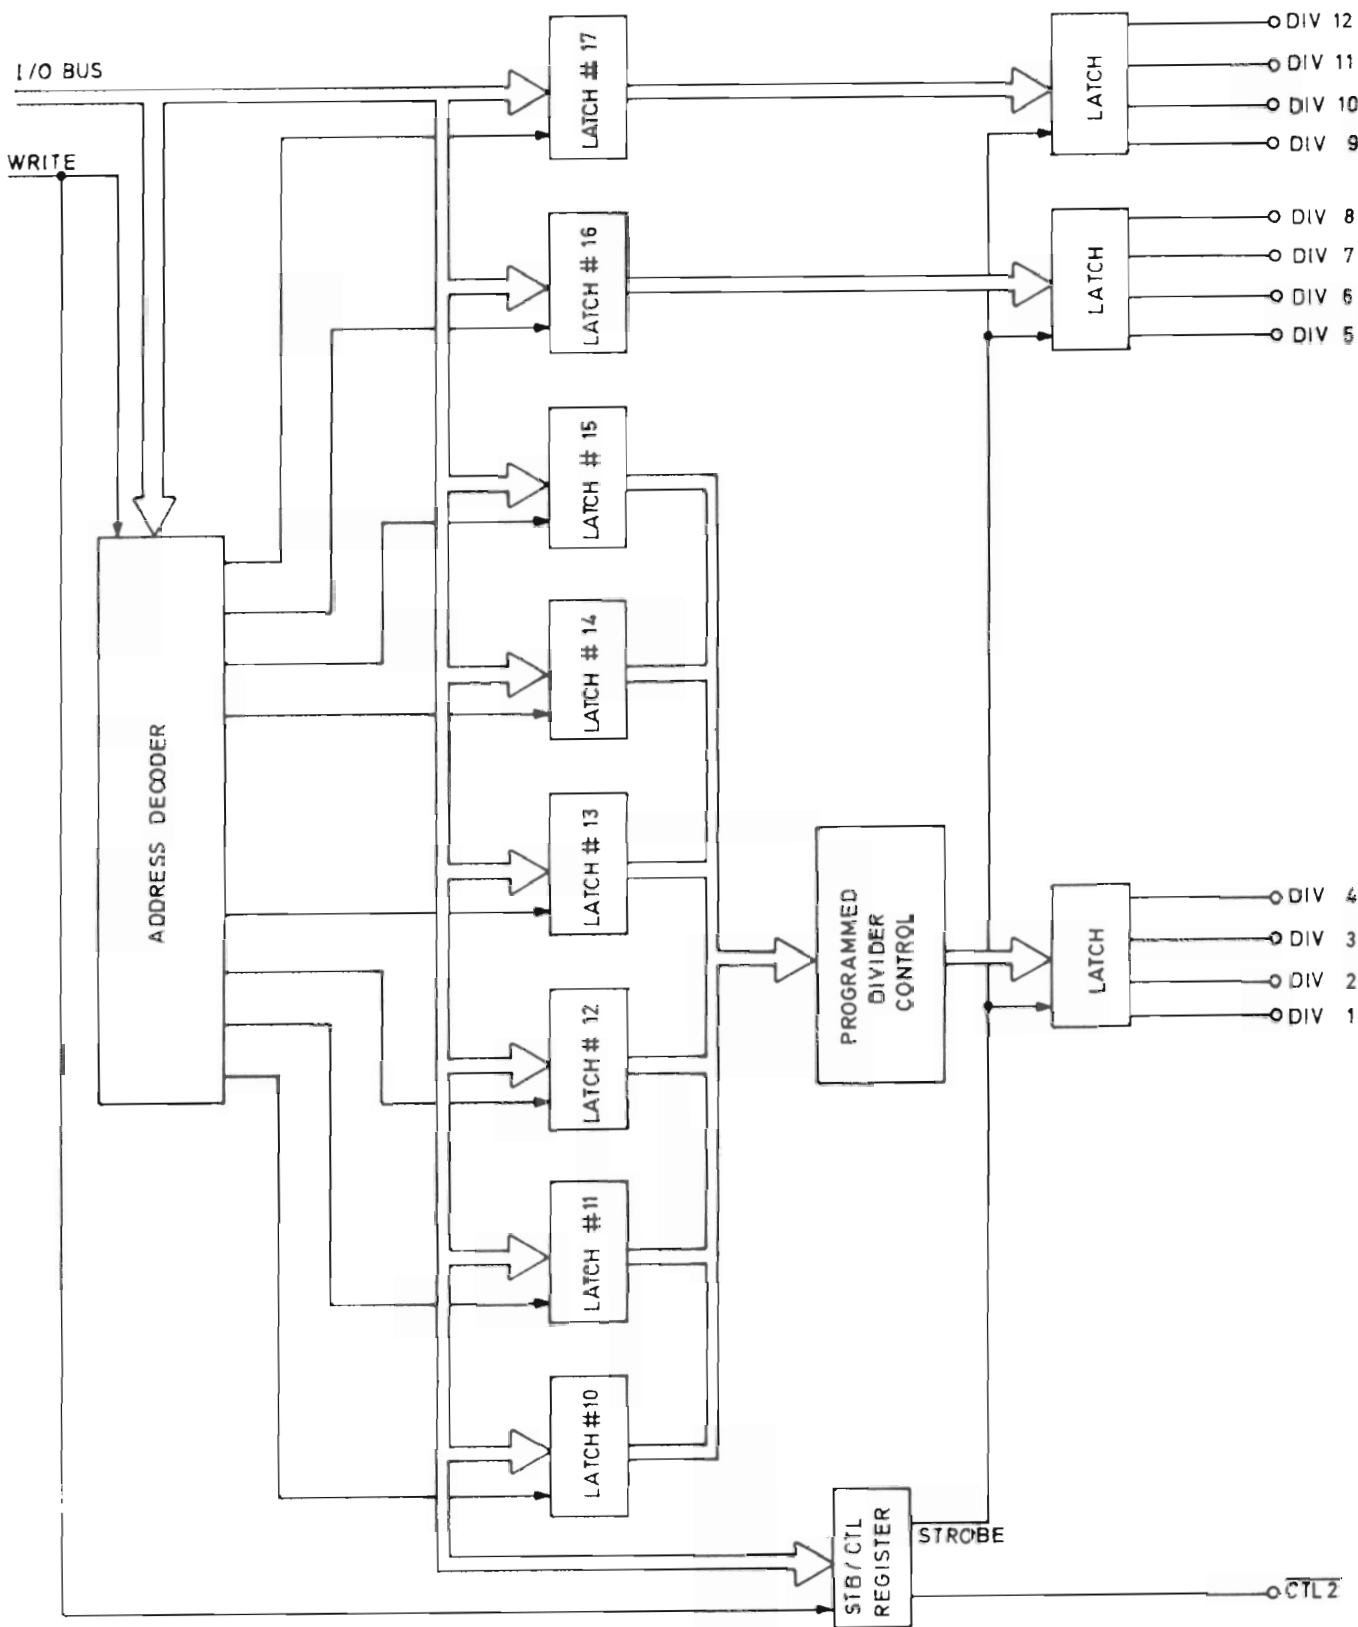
I/O BUS
WRITE
ADDRESS DECODER
LATCH # 17
LATCH # 16
LATCH # 15
LATCH # 14
LATCH # 13
LATCH # 12
LATCH # 11
LATCH # 10
PROGRAMMED DIVIDER CONTROL
STB/CTL REGISTER
STROBE
LATCH
LATCH
LATCH
DIV 12
DIV 11
DIV 10
DIV 9
DIV 8
DIV 7
DIV 6
DIV 5
DIV 4
DIV 3
DIV 2
DIV 1
$\overline{CTL\ 2}$